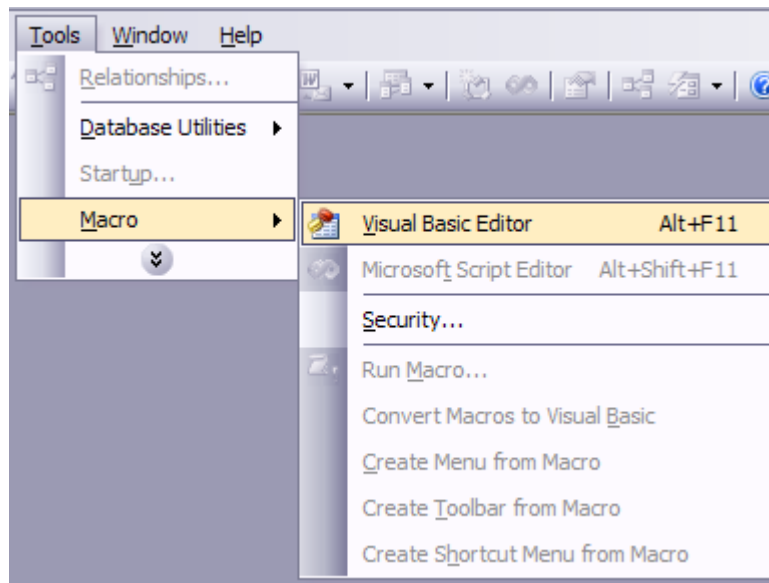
Tools Window Help

Relationships...
Database Utilities
Startup...
Macro

Visual Basic Editor Alt+F11
Microsoft Script Editor Alt+Shift+F11
Security...
Run Macro...
Convert Macros to Visual Basic
Create Menu from Macro
Create Toolbar from Macro
Create Shortcut Menu from Macro